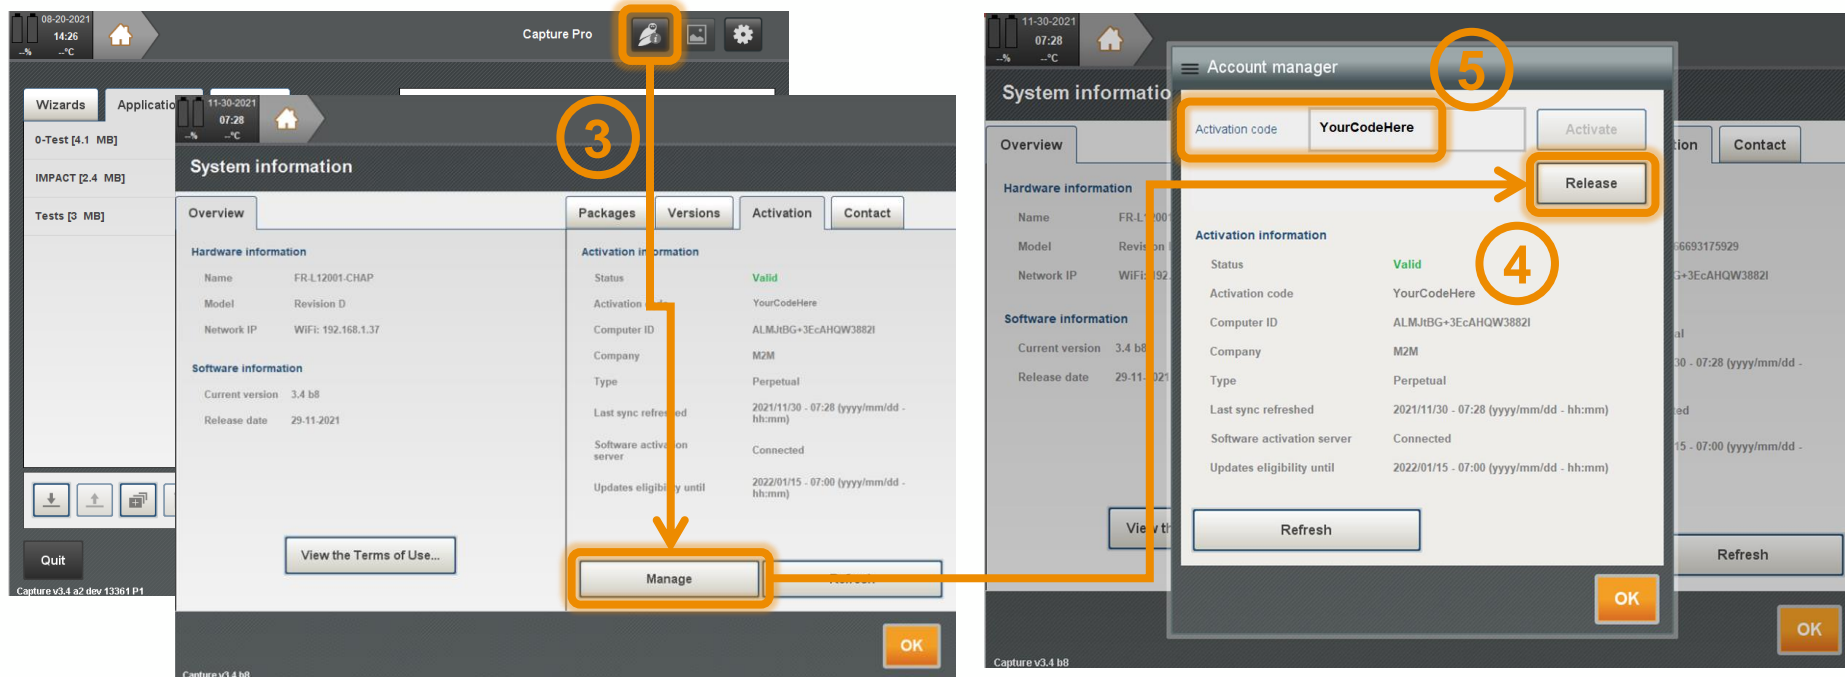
08-20-2021
14:26
--%
--°C
Capture Pro
Wizards
Applicatio
0-Test [4.1 MB]
IMPACT [2.4 MB]
Tests [3 MB]
Quit
Capture v3.4 a2 dev 13361 P1

11-30-2021
07:28
--%
--°C
System information
Overview
Packages
Versions
Activation
Contact
Hardware information
Name FR-L12001-CHAP
Model Revision D
Network IP WiFi: 192.168.1.37
Software information
Current version 3.4 b8
Release date 29-11-2021
Activation information
Status Valid
Activation code YourCodeHere
Computer ID ALMJtBG+3EcAHQW3882I
Company M2M
Type Perpetual
Last sync refreshed 2021/11/30 - 07:28 (yyyy/mm/dd - hh:mm)
Software activation server Connected
Updates eligibility until 2022/01/15 - 07:00 (yyyy/mm/dd - hh:mm)
View the Terms of Use...
Manage
Refresh
OK
Capture v3.4 b8
3

11-30-2021
07:28
--%
--°C
System informatio
Overview
Contact
Hardware information
Name FR-L
Model Revis
Network IP WiFi: 192
Software information
Current version 3.4 b8
Release date 29-11-2021
Account manager
Activation code YourCodeHere
Activate
Release
Activation information
Status Valid
Activation code YourCodeHere
Computer ID ALMJtBG+3EcAHQW3882I
Company M2M
Type Perpetual
Last sync refreshed 2021/11/30 - 07:28 (yyyy/mm/dd - hh:mm)
Software activation server Connected
Updates eligibility until 2022/01/15 - 07:00 (yyyy/mm/dd - hh:mm)
Refresh
OK
5
4
Refresh
OK
Capture v3.4 b8